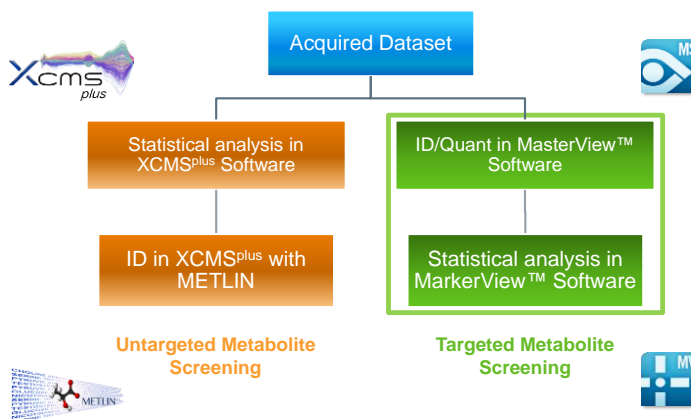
Xcms plus

Acquired Dataset

Statistical analysis in XCMS$^{plus}$ Software

ID in XCMS$^{plus}$ with METLIN

Untargeted Metabolite Screening

ID/Quant in MasterView™ Software

Statistical analysis in MarkerView™ Software

Targeted Metabolite Screening

METLIN

MS

MV